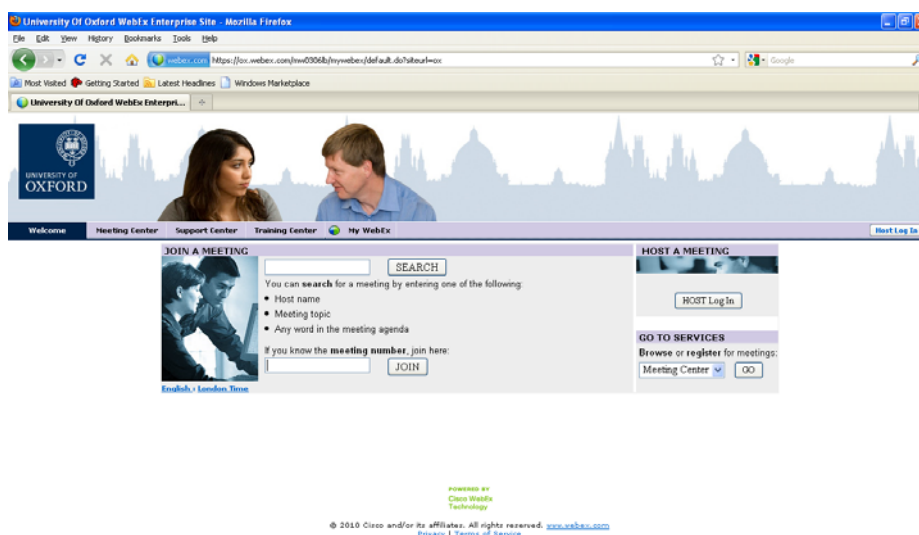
University Of Oxford WebEx Enterprise Site - Mozilla Firefox

File Edit View History Bookmarks Tools Help

webex.com https://ox.webex.com/mw0306lb/mywebex/default.do?siteurl=ox

Google

Most Visited Getting Started Latest Headlines Windows Marketplace

University Of Oxford WebEx Enterpri...

UNIVERSITY OF OXFORD

Welcome Meeting Center Support Center Training Center My WebEx Host Log In

JOIN A MEETING

SEARCH

You can search for a meeting by entering one of the following:

• Host name
• Meeting topic
• Any word in the meeting agenda

If you know the meeting number, join here:

JOIN

English : London Time

HOST A MEETING

HOST Log In

GO TO SERVICES

Browse or register for meetings:

Meeting Center GO

POWERED BY Cisco WebEx Technology

© 2010 Cisco and/or its affiliates. All rights reserved. www.webex.com

Privacy | Terms of Service